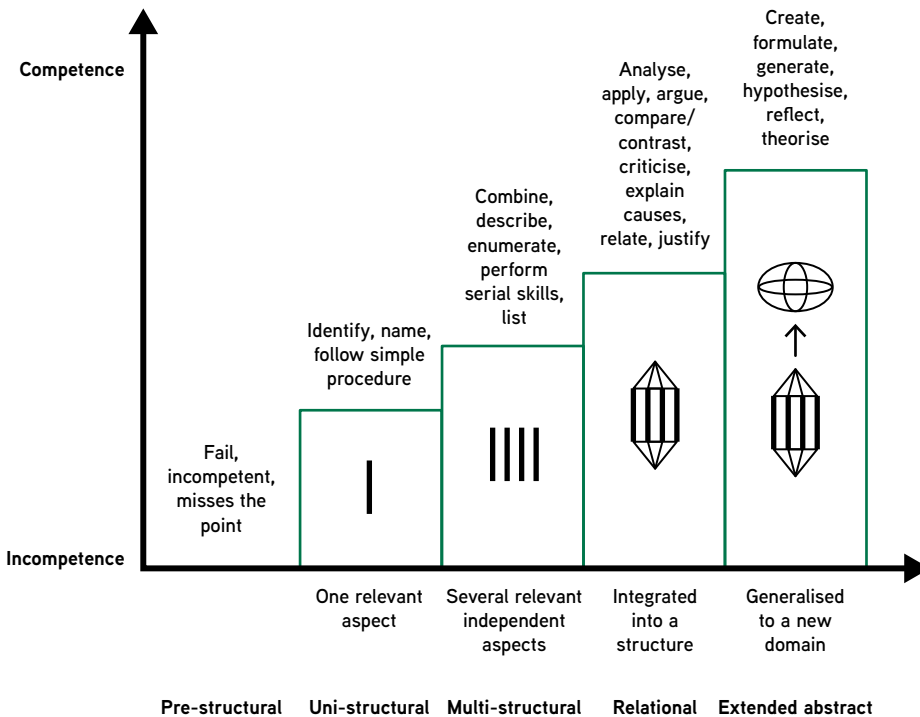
Competence

Incompetence

Fail, incompetent, misses the point

Identify, name, follow simple procedure

Combine, describe, enumerate, perform serial skills, list

Analyse, apply, argue, compare/ contrast, criticise, explain causes, relate, justify

Create, formulate, generate, hypothesise, reflect, theorise

One relevant aspect

Several relevant independent aspects

Integrated into a structure

Generalised to a new domain

Pre-structural

Uni-structural

Multi-structural

Relational

Extended abstract